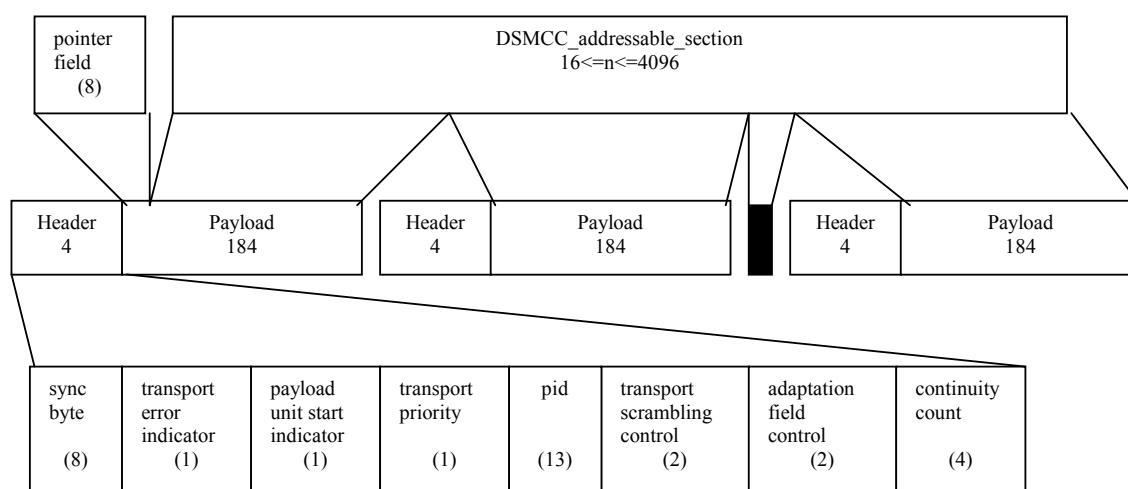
pointer field (8)

DSMCC_addressable_section
16<=n<=4096

Header
4

Payload
184

Header
4

Payload
184

Header
4

Payload
184

sync byte (8)

transport error indicator (1)

payload unit start indicator (1)

transport priority (1)

pid (13)

transport scrambling control (2)

adaptation field control (2)

continuity count (4)